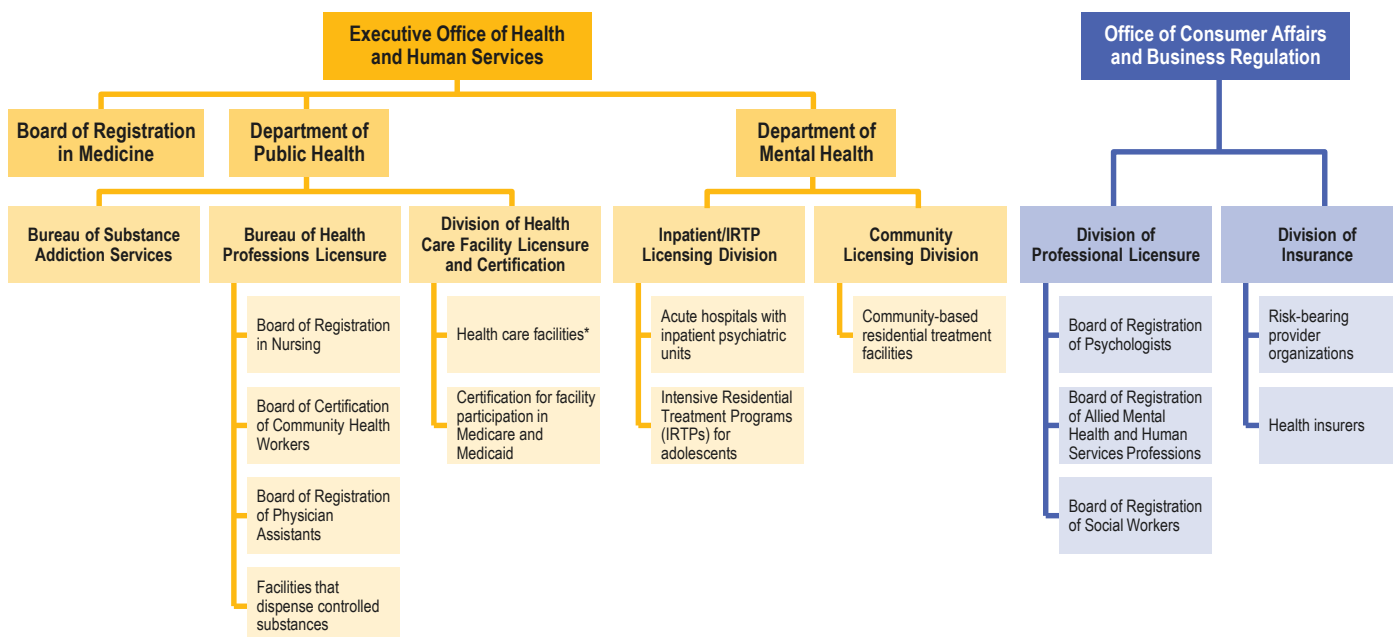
Executive Office of Health and Human Services

Office of Consumer Affairs and Business Regulation

Board of Registration in Medicine

Department of Public Health

Department of Mental Health

Bureau of Substance Addiction Services

Bureau of Health Professions Licensure

Division of Health Care Facility Licensure and Certification

Inpatient/IRTP Licensing Division

Community Licensing Division

Division of Professional Licensure

Division of Insurance

Board of Registration in Nursing

Board of Certification of Community Health Workers

Board of Registration of Physician Assistants

Facilities that dispense controlled substances

Health care facilities*

Certification for facility participation in Medicare and Medicaid

Acute hospitals with inpatient psychiatric units

Intensive Residential Treatment Programs (IRTPs) for adolescents

Community-based residential treatment facilities

Board of Registration of Psychologists

Board of Registration of Allied Mental Health and Human Services Professions

Board of Registration of Social Workers

Risk-bearing provider organizations

Health insurers